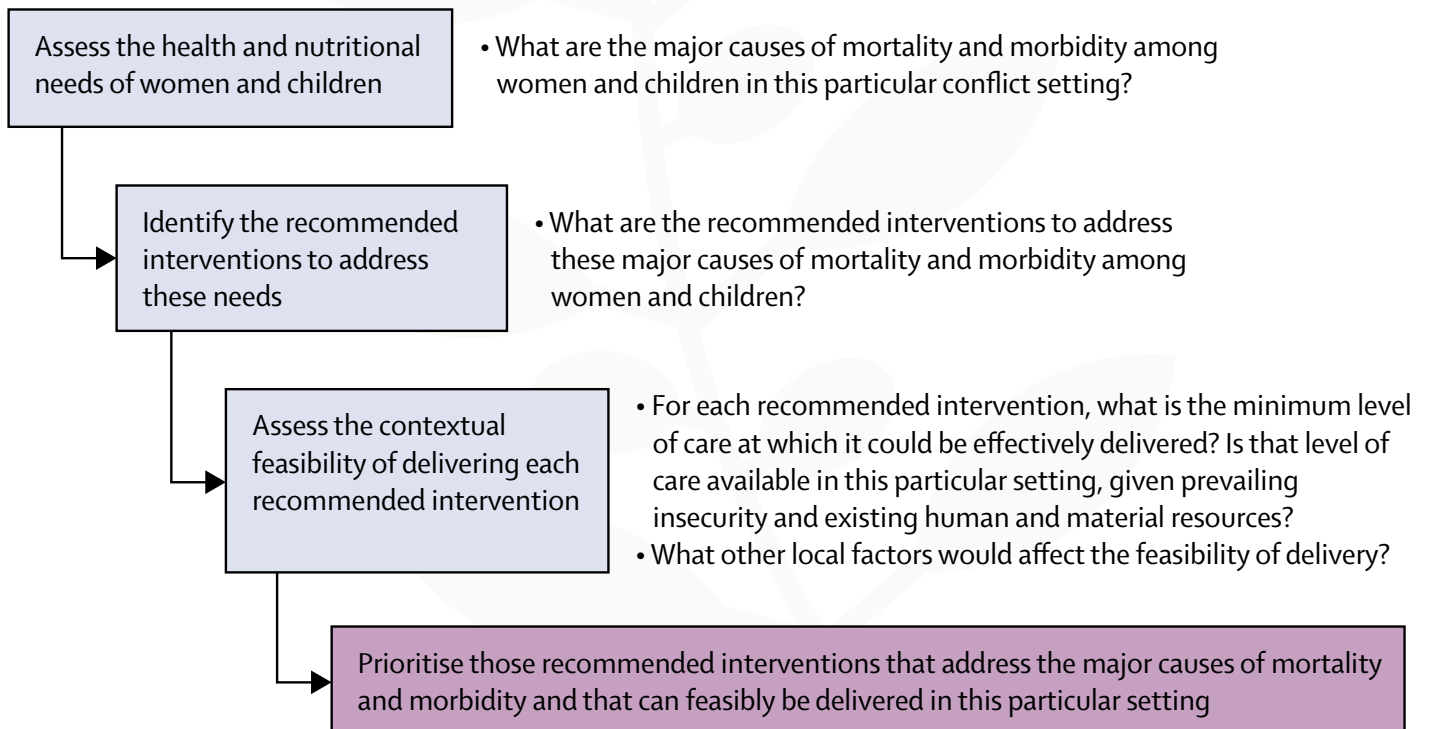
Assess the health and nutritional needs of women and children

• What are the major causes of mortality and morbidity among women and children in this particular conflict setting?

Identify the recommended interventions to address these needs

• What are the recommended interventions to address these major causes of mortality and morbidity among women and children?

Assess the contextual feasibility of delivering each recommended intervention

• For each recommended intervention, what is the minimum level of care at which it could be effectively delivered? Is that level of care available in this particular setting, given prevailing insecurity and existing human and material resources?
• What other local factors would affect the feasibility of delivery?

Prioritise those recommended interventions that address the major causes of mortality and morbidity and that can feasibly be delivered in this particular setting